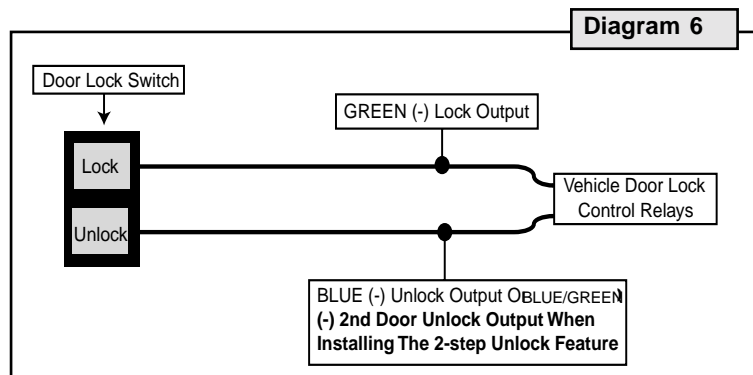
Diagram 6

Door Lock Switch

Lock

Unlock

GREEN (-) Lock Output

Vehicle Door Lock Control Relays

BLUE (-) Unlock Output OBLUE/GREEN
(-) 2nd Door Unlock Output When Installing The 2-step Unlock Feature